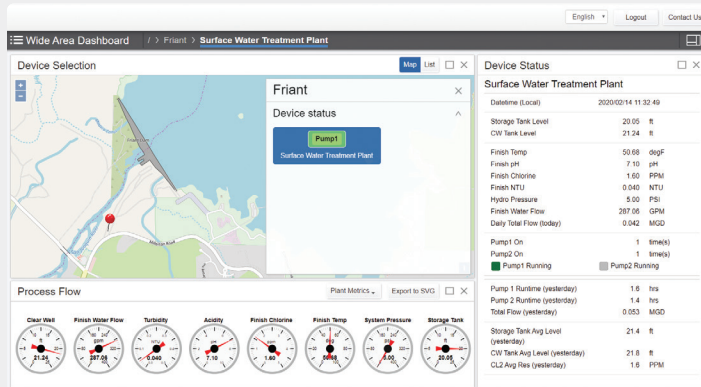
English ▾ Logout Contact Us

Wide Area Dashboard / > Friant > Surface Water Treatment Plant

Device Selection

Map List

+
−

Friant

Device status

Pump1
Surface Water Treatment Plant

Process Flow

Plant Metrics ▾ Export to SVG

Clear Well
21.24

Finish Water Flow
287.06

Turbidity
0.040

Acidity
7.10

Finish Chlorine
1.60

Finish Temp
50.68

System Pressure
5.00

Storage Tank
20.05

Device Status

Surface Water Treatment Plant

| | | |
|---|---|---|
| Datetime (Local) | 2020/02/14 11:32:49 | |
| Storage Tank Level | 20.05 | ft |
| CW Tank Level | 21.24 | ft |
| Finish Temp | 50.68 | degF |
| Finish pH | 7.10 | pH |
| Finish Chlorine | 1.60 | PPM |
| Finish NTU | 0.040 | NTU |
| Hydro Pressure | 5.00 | PSI |
| Finish Water Flow | 287.06 | GPM |
| Daily Total Flow (today) | 0.042 | MGD |
| Pump1 On | 1 | time(s) |
| Pump2 On | 1 | time(s) |
| Pump1 Running | Pump2 Running | |
| Pump 1 Runtime (yesterday) | 1.6 | hrs |
| Pump 2 Runtime (yesterday) | 1.4 | hrs |
| Total Flow (yesterday) | 0.053 | MGD |
| Storage Tank Avg Level (yesterday) | 21.4 | ft |
| CW Tank Avg Level (yesterday) | 21.8 | ft |
| CL2 Avg Res (yesterday) | 1.6 | PPM |